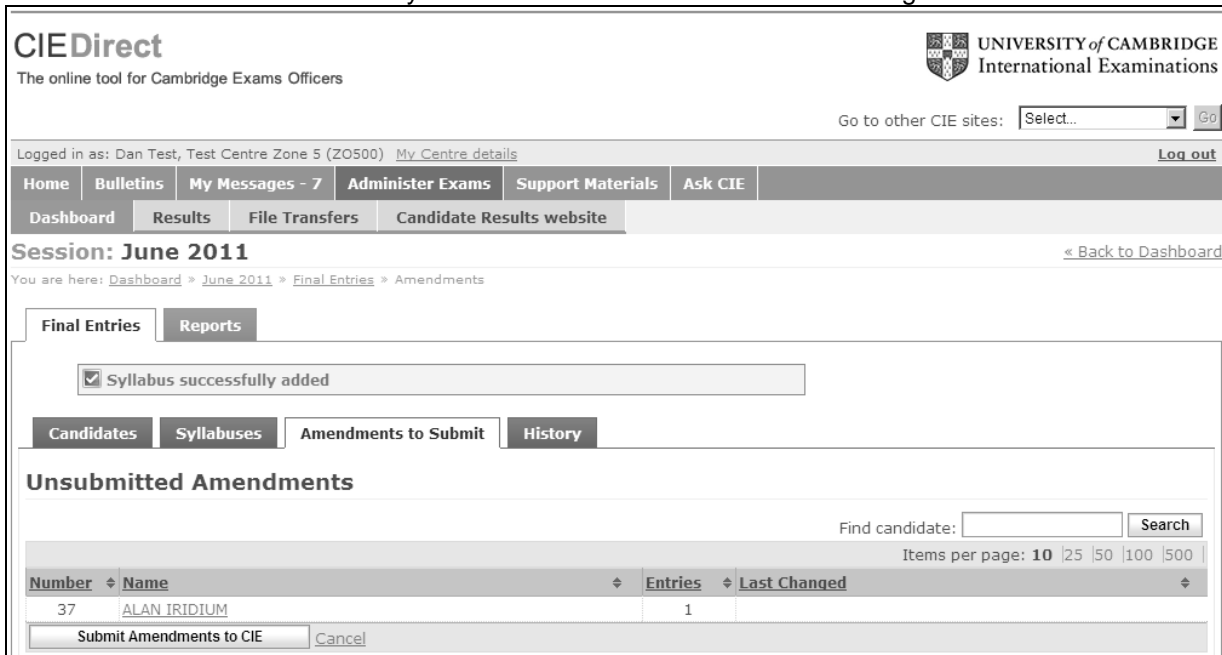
CIEDirect
The online tool for Cambridge Exams Officers

UNIVERSITY of CAMBRIDGE
International Examinations

Go to other CIE sites: Select... Go

Logged in as: Dan Test, Test Centre Zone 5 (ZO500) My Centre details
Log out

Home | Bulletins | My Messages - 7 | Administer Exams | Support Materials | Ask CIE

Dashboard | Results | File Transfers | Candidate Results website

Session: June 2011
« Back to Dashboard

You are here: Dashboard » June 2011 » Final Entries » Amendments

Final Entries | Reports

Syllabus successfully added

Candidates | Syllabuses | Amendments to Submit | History

Unsubmitted Amendments

Find candidate: Search

Items per page: 10 | 25 | 50 | 100 | 500

| Number | Name | Entries | Last Changed |
|---|---|---|---|
| 37 | ALAN IRIDIUM | 1 | |

Submit Amendments to CIE Cancel